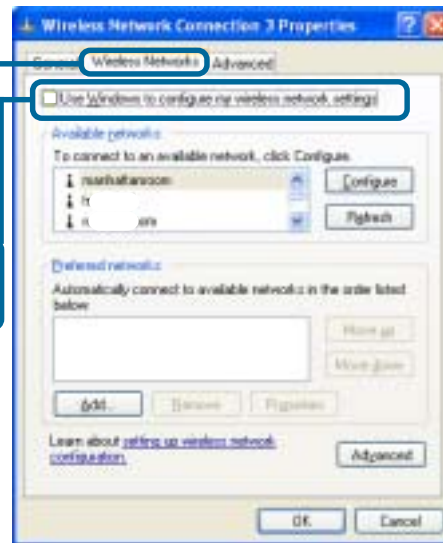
Wireless Network Connection 3 Properties

General | Wireless Networks | Advanced

Use Windows to configure my wireless network settings

Available networks:

To connect to an available network, click Configure.

manhattanroom

h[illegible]

n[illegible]ers

Configure

Refresh

Preferred networks:

Automatically connect to available networks in the order listed below:

Move up

Move down

Add...

Remove

Properties

Learn about setting up wireless network configuration.

Advanced

OK

Cancel